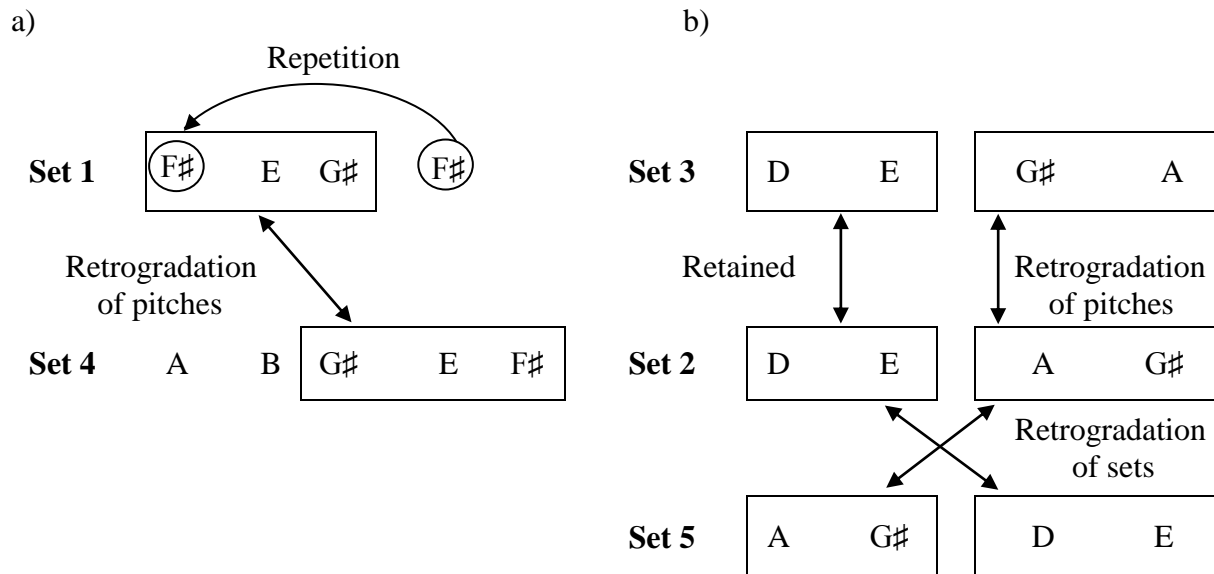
a)

Repetition

**Set 1** F♯ E G♯ F♯

Retrogradation of pitches

**Set 4** A B G♯ E F♯

b)

**Set 3** D E G♯ A

Retained

Retrogradation of pitches

**Set 2** D E A G♯

Retrogradation of sets

**Set 5** A G♯ D E